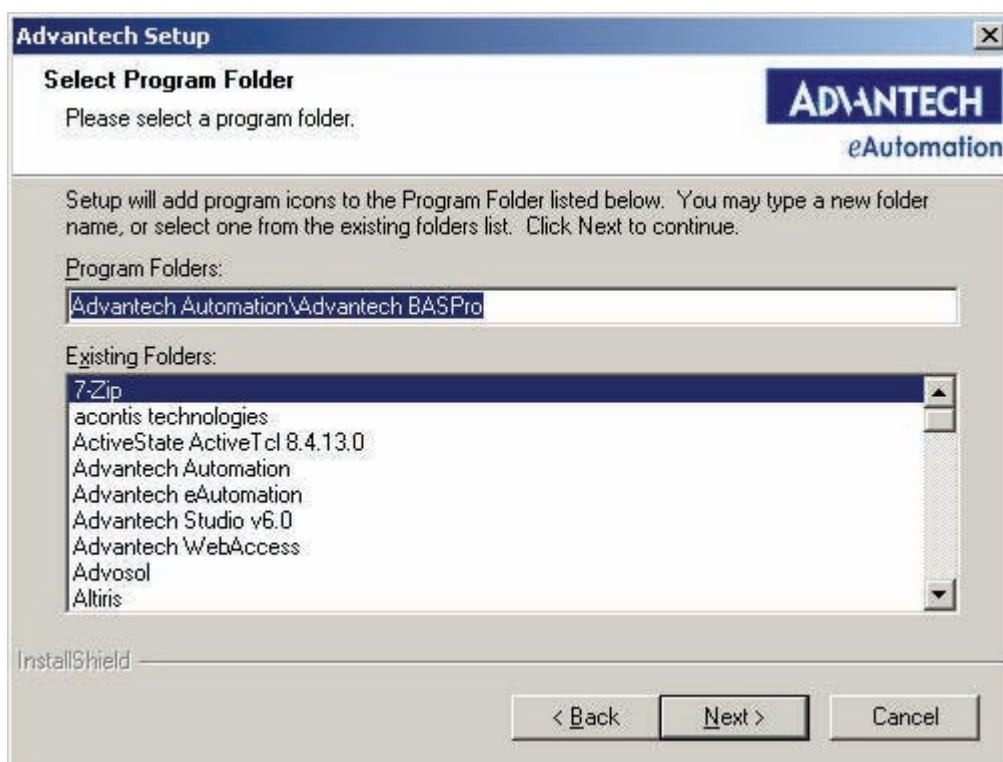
Advantech Setup

Select Program Folder

Please select a program folder.

ADVANTECH
eAutomation

Setup will add program icons to the Program Folder listed below. You may type a new folder name, or select one from the existing folders list. Click Next to continue.

Program Folders:

Advantech Automation\Advantech BASPro

Existing Folders:

7-Zip
acontis technologies
ActiveState ActiveTcl 8.4.13.0
Advantech Automation
Advantech eAutomation
Advantech Studio v6.0
Advantech WebAccess
Advosol
Altiris

InstallShield

< Back
Next >
Cancel